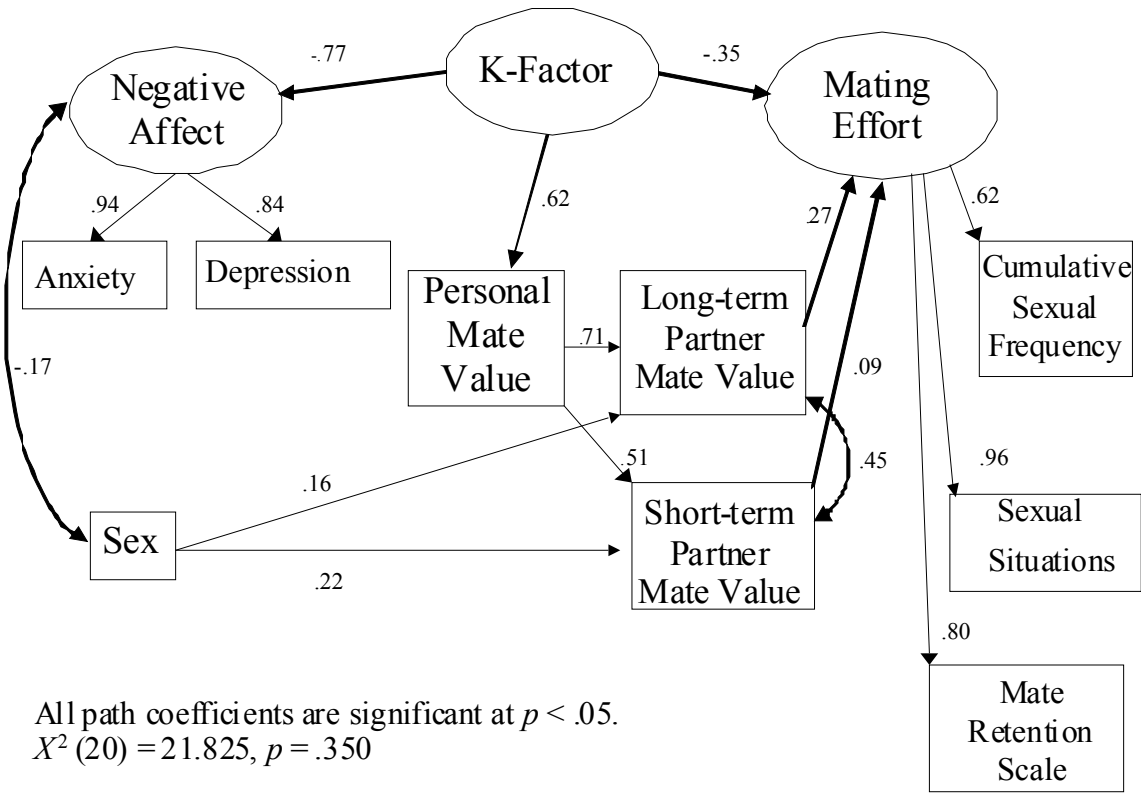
-.77

K-Factor

-.35

Negative Affect

Mating Effort

.94

.84

.62

.27

.62

Anxiety

Depression

Personal Mate Value

Long-term Partner Mate Value

Cumulative Sexual Frequency

-.17

.71

.09

.51

.45

.16

.96

Sex

Short-term Partner Mate Value

Sexual Situations

.22

.80

Mate Retention Scale

All path coefficients are significant at $p < .05$.
$X^2$ (20) = 21.825, $p$ = .350